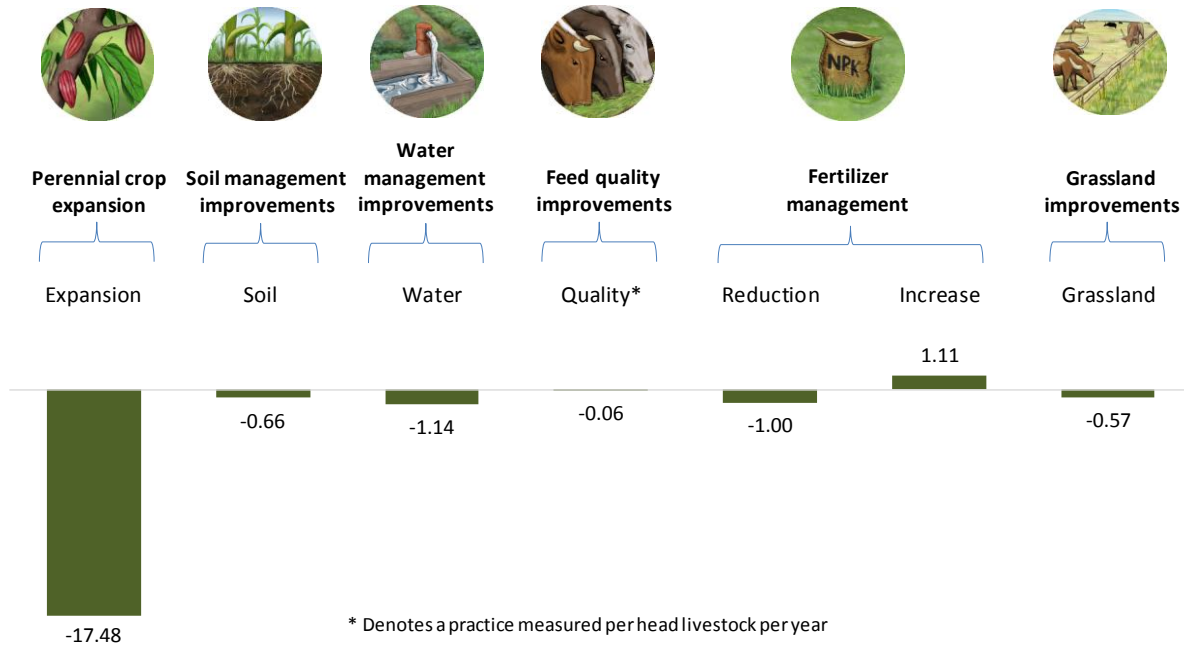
NPK

**Perennial crop expansion**

**Soil management improvements**

**Water management improvements**

**Feed quality improvements**

**Fertilizer management**

**Grassland improvements**

Expansion

Soil

Water

Quality*

Reduction

Increase

Grassland

1.11

-0.66

-1.14

-0.06

-1.00

-0.57

-17.48

* Denotes a practice measured per head livestock per year